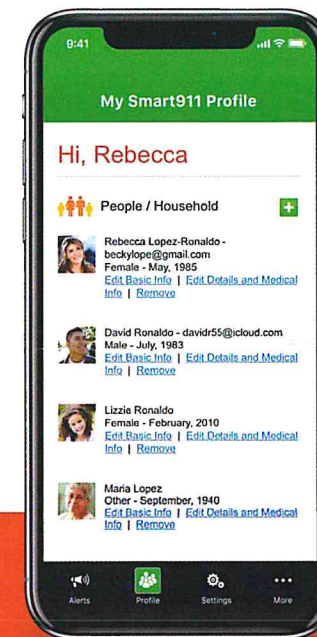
9:41

My Smart911 Profile

Hi, Rebecca

People / Household

Rebecca Lopez-Ronaldo - beckylope@gmail.com
Female - May, 1985
Edit Basic Info | Edit Details and Medical Info | Remove

David Ronaldo - davidr55@icloud.com
Male - July, 1983
Edit Basic Info | Edit Details and Medical Info | Remove

Lizzie Ronaldo
Female - February, 2010
Edit Basic Info | Edit Details and Medical Info | Remove

Maria Lopez
Other - September, 1940
Edit Basic Info | Edit Details and Medical Info | Remove

Alerts Profile Settings More